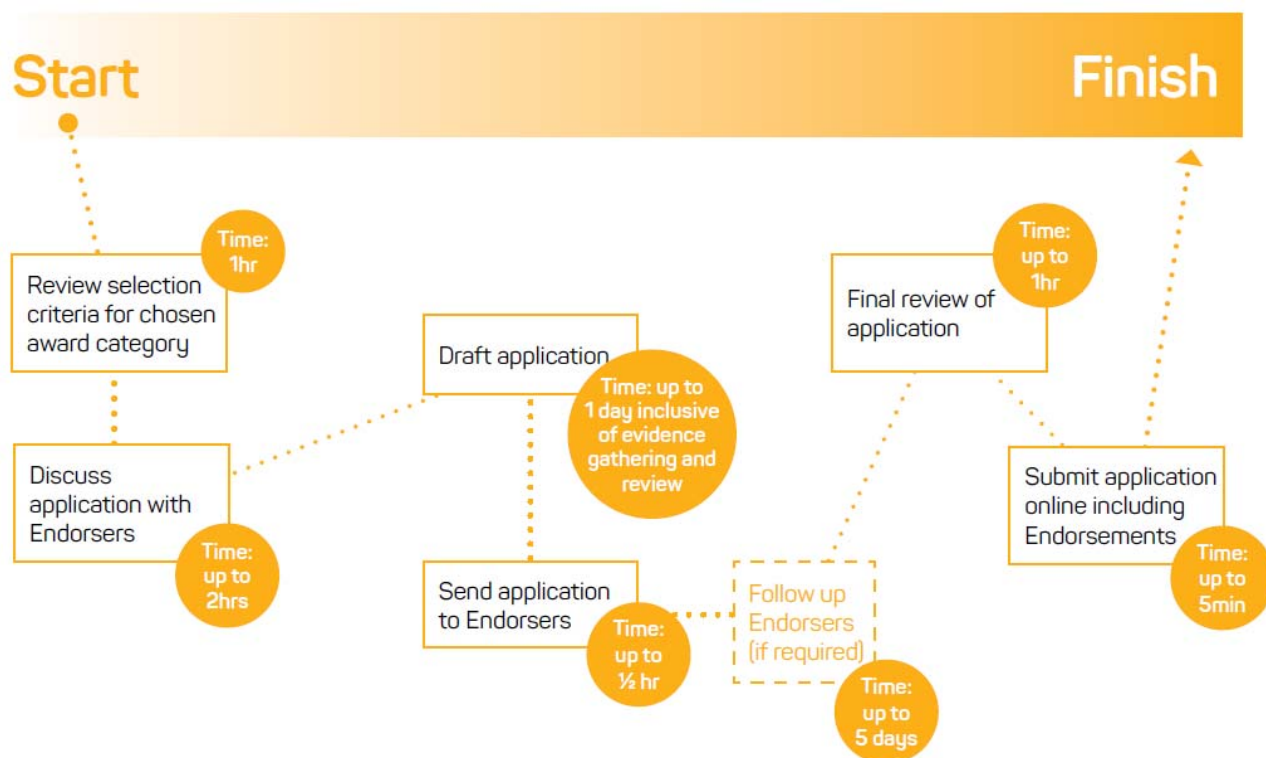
Start

Finish

Review selection criteria for chosen award category

Time: 1hr

Discuss application with Endorsers

Time: up to 2hrs

Draft application

Time: up to 1 day inclusive of evidence gathering and review

Send application to Endorsers

Time: up to ½ hr

Follow up Endorsers (if required)

Time: up to 5 days

Final review of application

Time: up to 1hr

Submit application online including Endorsements

Time: up to 5min